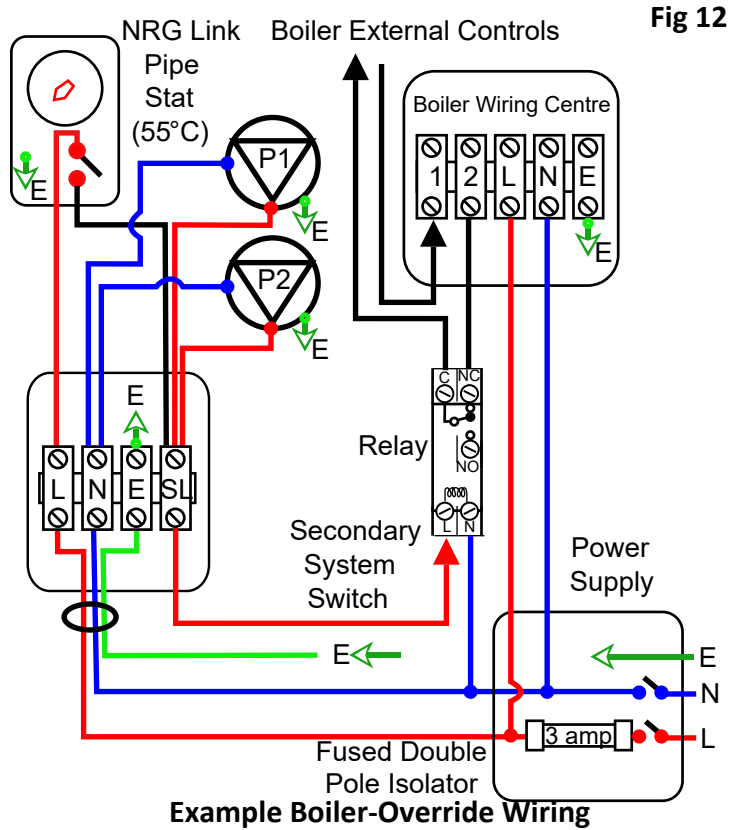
Fig 12

NRG Link Pipe Stat (55°C)

E

Boiler External Controls

Boiler Wiring Centre

1 2 L N E

E

P1

E

P2

E

E

L N E SL

Relay

C NC

NO

L N

Secondary System Switch

Power Supply

E

E

N

L

3 amp

Fused Double Pole Isolator

Example Boiler-Override Wiring